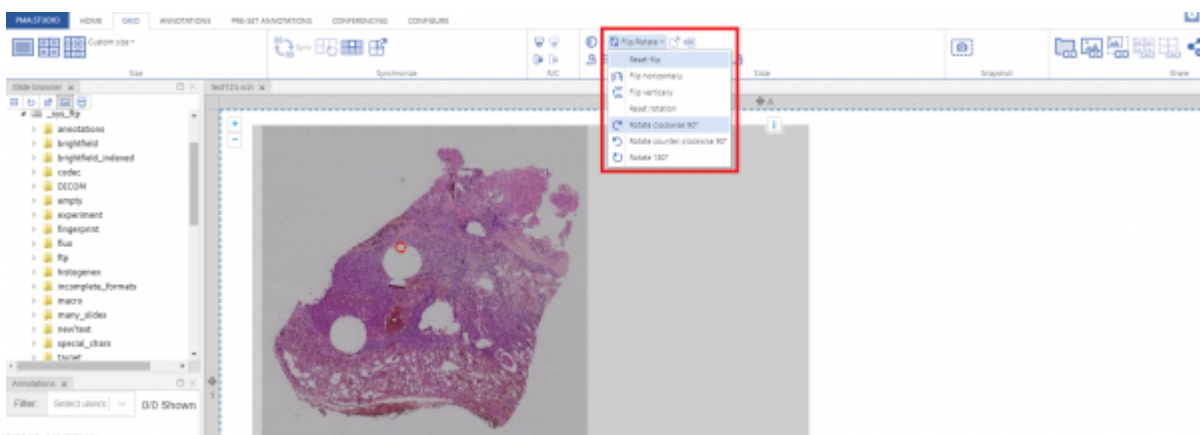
PMA.STUDIO HOME GRID ANNOTATIONS PRE-SET ANNOTATIONS CONFERENCING CONFIGURE

Custom size

Size

Sync

Synchronize

R/C

Flip/Rotate

Reset flip
Flip horizontally
Flip vertically
Reset rotation
Rotate clockwise 90°
Rotate counter-clockwise 90°
Rotate 180°

Slide

Snapshot

Share

Slide browser

_sys_ftp
annotations
brightfield
brightfield_indexed
codec
DECOM
empty
experiment
fingerprint
fluo
ftp
histogenex
incomplete_formats
macro
many_slides
newTest
special_chars
tissue

test123.scn

Annotations

Filter: Select users 0/0 Shown